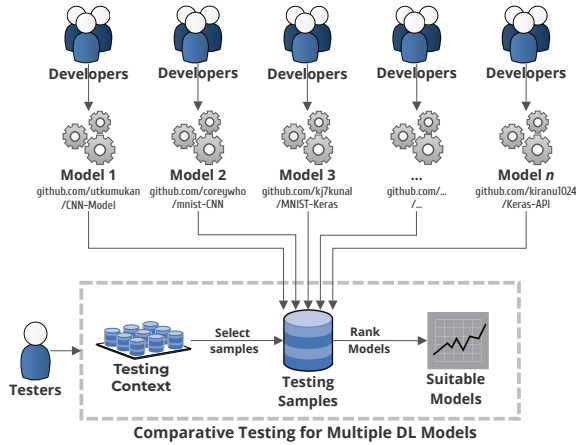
Developers Developers Developers Developers Developers

Model 1
github.com/utkumukan
/CNN-Model

Model 2
github.com/coreywho
/mnist-CNN

Model 3
github.com/kj7kunal
/MNIST-Keras

...
github.com/...
/...

Model $n$
github.com/kiranu1024
/Keras-API

Testers

Testing Context

Select samples

Testing Samples

Rank Models

Suitable Models

Comparative Testing for Multiple DL Models